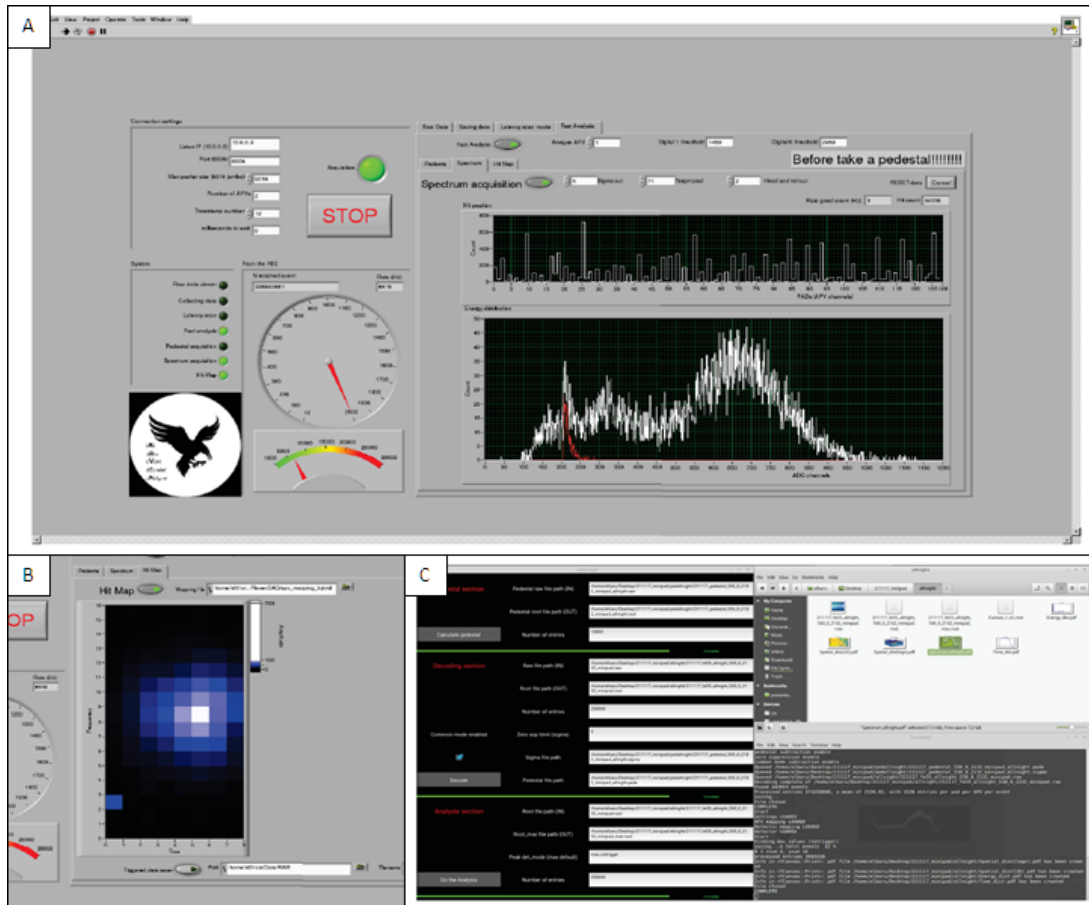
A

Edit View Project Operate Tools Window Help

Connection settings

Listen IP (0.0.0.0) 10.0.0.2

Port 6006

Max packet size (bytes) 9000

Number of APVs 2

Timeslots number 12

Milliseconds to wait 0

Acquisition

STOP

System

Raw data viewer

Collecting data

Listening scan

Fast analysis

Pedestal acquisition

Spectrum acquisition

Hit Map

From the FEC

N acquired event

Rate (Hz)

Raw Data | Saving data | Listening scan mode | Fast Analysis

Fast Analysis

Analyse APV

Digital 1 threshold

Digital 0 threshold

Before take a pedestal!!!!!!!!

Pedestals | Spectrum | Hit Map

Spectrum acquisition

Sigma cut

Setpoint

Head and tail cut

RESET data

Cancel

Rate good event (Hz)

Hit event

Hit position

Count

PADs (APV channels)

Energy distribution

Count

ADC channels

B

Pedestals | Spectrum | Hit Map

Hit Map

Mapping file

Rate (Hz)

Triggered data saver

Path

C

Pedestal section

Pedestal raw file path (IN)

Pedestal root file path (OUT)

Calculate pedestal

Number of entries

Decoding section

Raw file path (IN)

Root file path (OUT)

Number of entries

Common mode enabled

Zero sup limit (sigma)

Sigma file path

Decode

Pedestal file path

Analysis section

Root file path (IN)

Root_map file path (OUT)

Peak det_mode (max default)

Do the Analysis

Number of entries